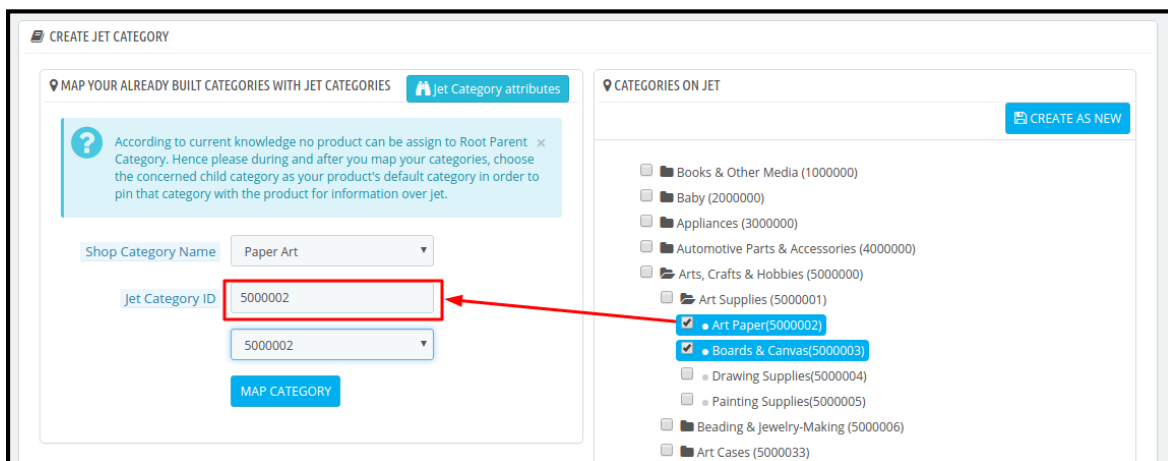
CREATE JET CATEGORY

MAP YOUR ALREADY BUILT CATEGORIES WITH JET CATEGORIES

Jet Category attributes

According to current knowledge no product can be assign to Root Parent Category. Hence please during and after you map your categories, choose the concerned child category as your product's default category in order to pin that category with the product for information over jet.

×

Shop Category Name
Paper Art

Jet Category ID
5000002

5000002

MAP CATEGORY

CATEGORIES ON JET

CREATE AS NEW

Books & Other Media (1000000)
Baby (2000000)
Appliances (3000000)
Automotive Parts & Accessories (4000000)
Arts, Crafts & Hobbies (5000000)
Art Supplies (5000001)
Art Paper(5000002)
Boards & Canvas(5000003)
Drawing Supplies(5000004)
Painting Supplies(5000005)
Beading & Jewelry-Making (5000006)
Art Cases (5000033)